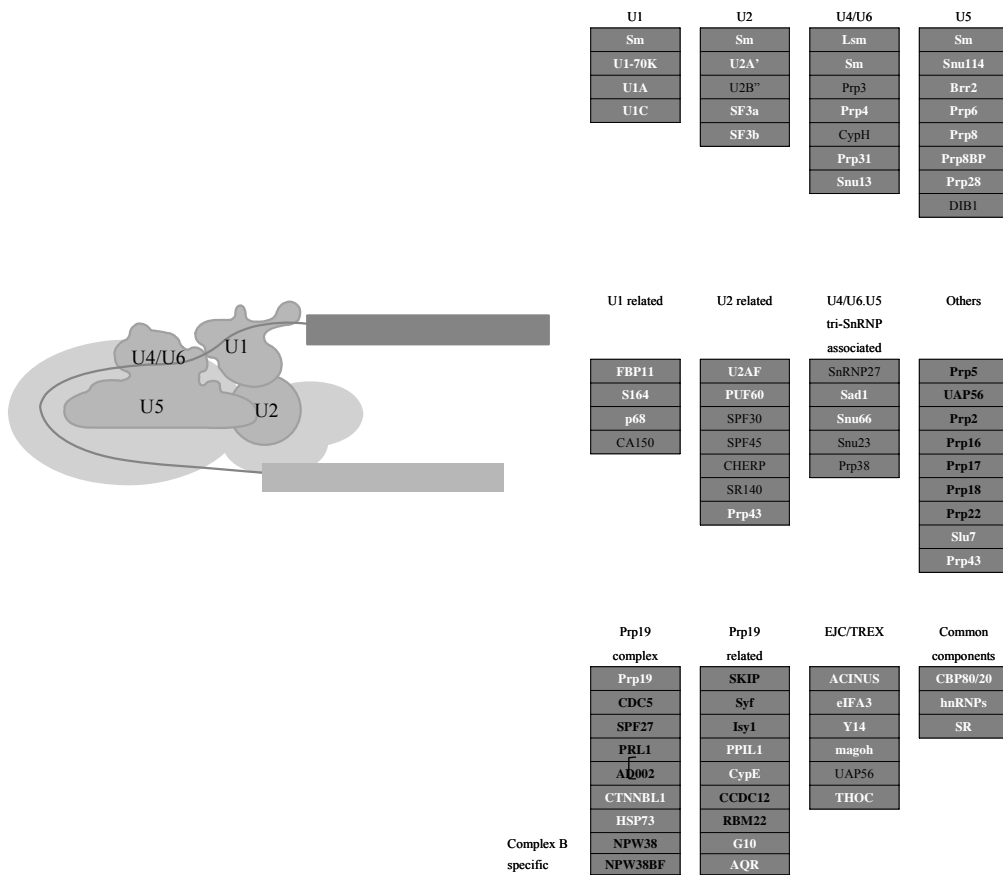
U4/U6
U1
U5
U2

| U1 | U2 | U4/U6 | U5 |
|---|---|---|---|
| Sm | Sm | Lsm | Sm |
| U1-70K | U2A' | Sm | Snu114 |
| U1A | U2B" | Prp3 | Brr2 |
| U1C | SF3a | Prp4 | Prp6 |
| | SF3b | CypH | Prp8 |
| | | Prp31 | Prp8BP |
| | | Snu13 | Prp28 |
| | | | DIB1 |

| U1 related | U2 related | U4/U6.U5 tri-SnRNP associated | Others |
|---|---|---|---|
| FBP11 | U2AF | SnRNP27 | Prp5 |
| S164 | PUF60 | Sad1 | UAP56 |
| p68 | SPF30 | Snu66 | Prp2 |
| CA150 | SPF45 | Snu23 | Prp16 |
| | CHERP | Prp38 | Prp17 |
| | SR140 | | Prp18 |
| | Prp43 | | Prp22 |
| | | | Slu7 |
| | | | Prp43 |

| Prp19 complex | Prp19 related | EJC/TREX | Common components |
|---|---|---|---|
| Prp19 | SKIP | ACINUS | CBP80/20 |
| CDC5 | Syf | eIFA3 | hnRNPs |
| SPF27 | Isy1 | Y14 | SR |
| PRL1 | PPIL1 | magoh | |
| AD002 | CypE | UAP56 | |
| CTNNBL1 | CCDC12 | THOC | |
| HSP73 | RBM22 | | |
| NPW38 | G10 | | |
| NPW38BF | AQR | | |

Complex B specific